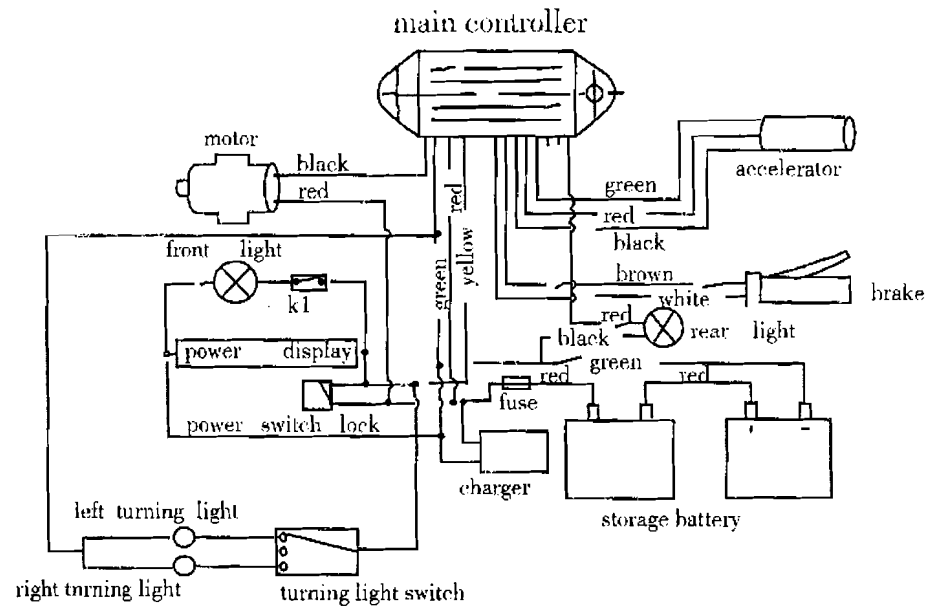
main controller

motor

black

red

accelerator

green

red

black

front light

red

yellow

green

k1

brown

white

brake

red

rear light

black

power display

green

red

red

fuse

power switch lock

charger

storage battery

left turning light

right tnrning light

turning light switch